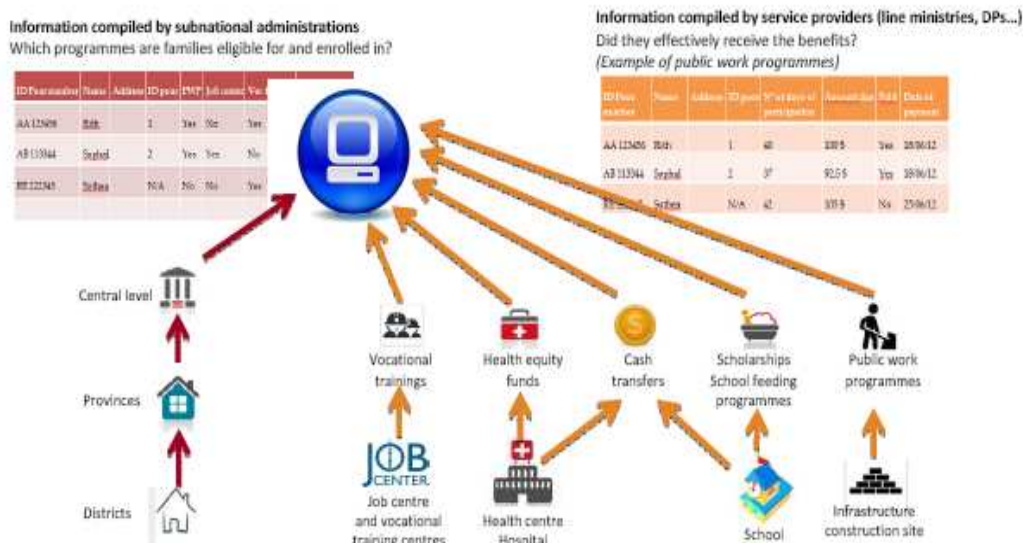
Information compiled by subnational administrations
Which programmes are families eligible for and enrolled in?

| ID Poor number | Name | Address | ID poor | PWP | Job centre | Vo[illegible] |
|---|---|---|---|---|---|---|
| AA 123456 | Rith | | 1 | Yes | No | Yes |
| AB 133344 | Sophal | | 2 | Yes | Yes | No |
| BB 122345 | Sothea | | N/A | No | No | Yes |

Information compiled by service providers (line ministries, DPs...)
Did they effectively receive the benefits?
(Example of public work programmes)

| ID Poor number | Name | Address | ID poor | N° of days of participation | Amount due | Paid | Date of payment |
|---|---|---|---|---|---|---|---|
| AA 123456 | Rith | | 1 | 40 | 100 $ | Yes | 18/06/12 |
| AB 133344 | Sophal | | 2 | 37 | 92,5 $ | Yes | 18/06/12 |
| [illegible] | Sothea | | N/A | 42 | 105 $ | No | 25/06/12 |

Central level

Provinces

Districts

Vocational trainings

Health equity funds

Cash transfers

Scholarships School feeding programmes

Public work programmes

JOB CENTER
Job centre and vocational training centres

Health centre Hospital

School

Infrastructure construction site